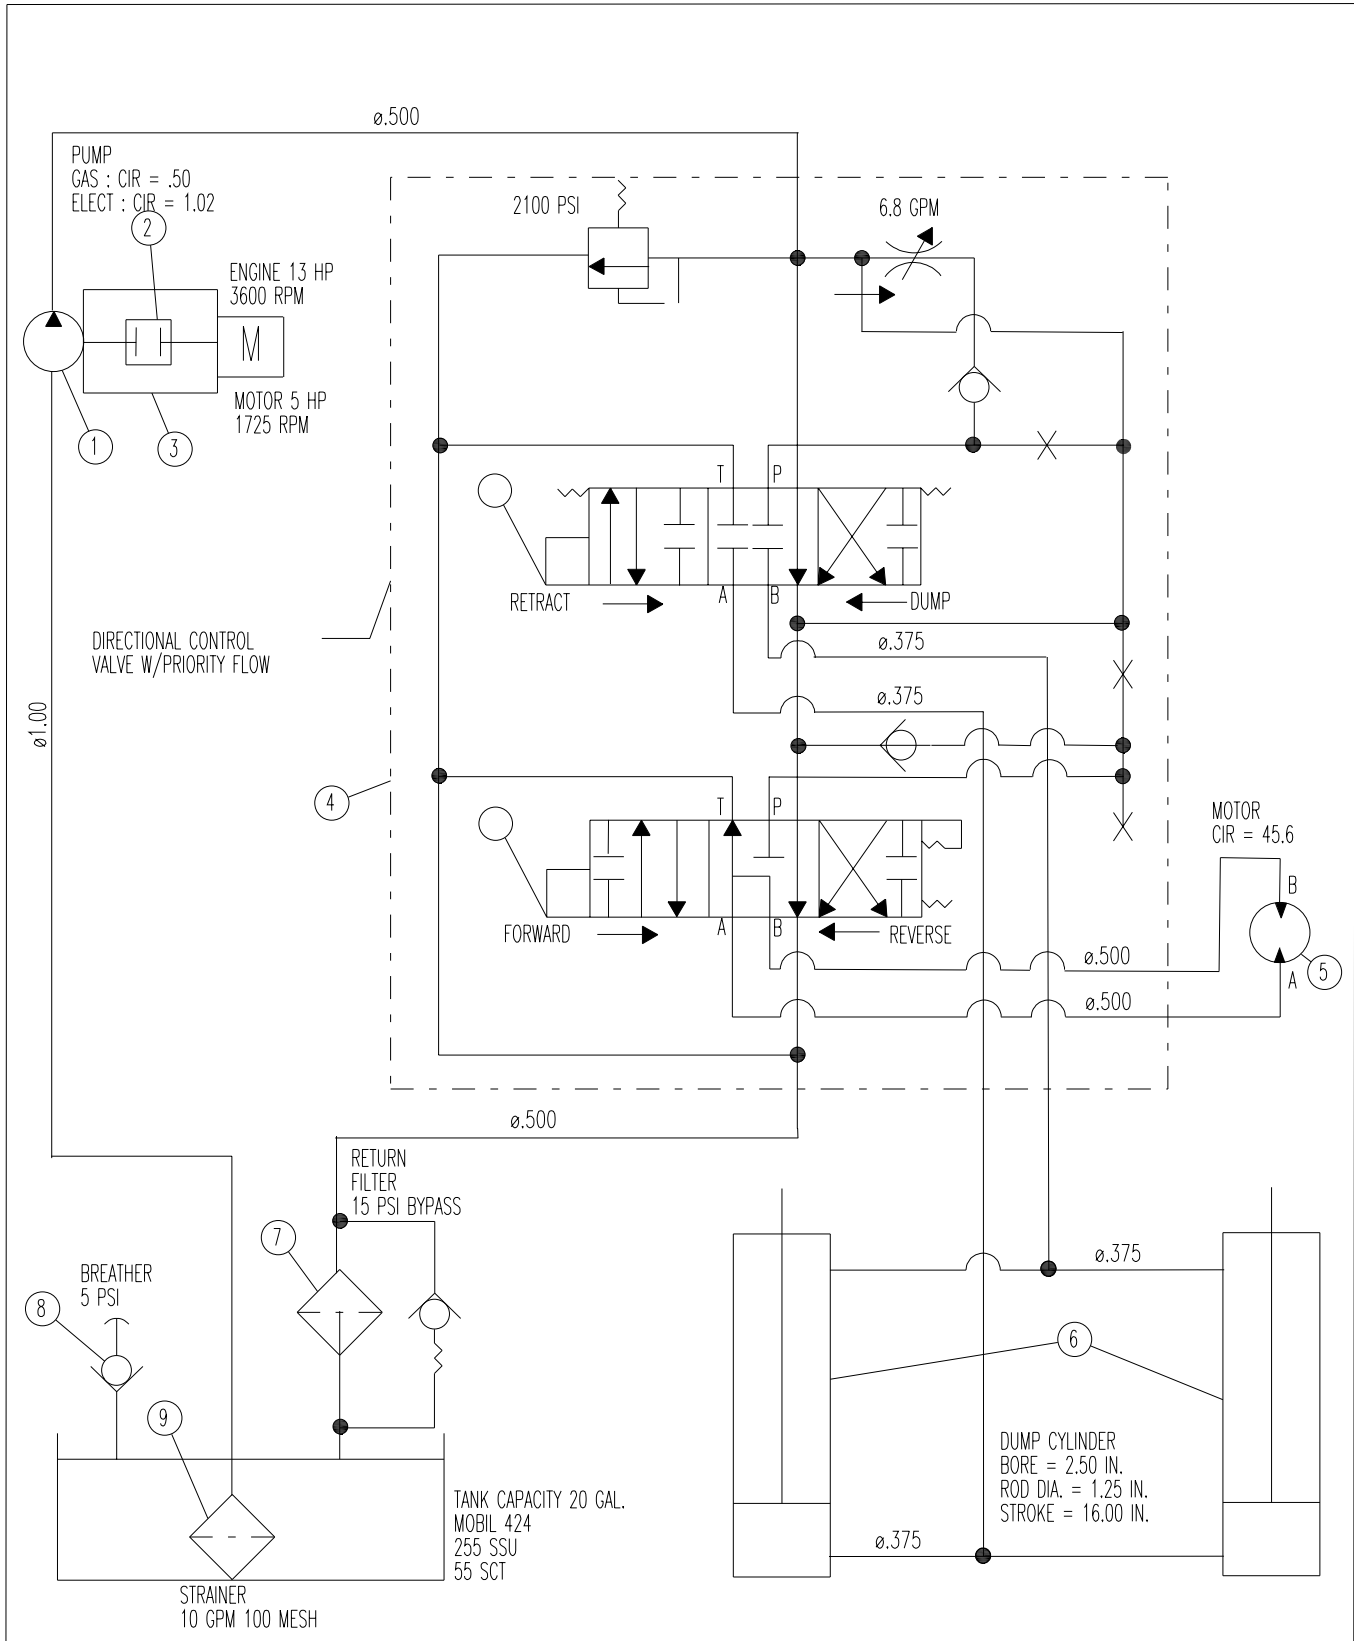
ø.500

PUMP
GAS : CIR = .50
ELECT : CIR = 1.02

2

ENGINE 13 HP
3600 RPM

M

MOTOR 5 HP
1725 RPM

1

3

2100 PSI

6.8 GPM

T
P

RETRACT
A
B
DUMP

DIRECTIONAL CONTROL
VALVE W/PRIORITY FLOW

ø.375

ø.375

ø1.00

4

T
P

MOTOR
CIR = 45.6

B

FORWARD
A
B
REVERSE

ø.500

5

A

ø.500

ø.500

RETURN
FILTER
15 PSI BYPASS

7

ø.375

BREATHER
5 PSI

8

6

9

DUMP CYLINDER
BORE = 2.50 IN.
ROD DIA. = 1.25 IN.
STROKE = 16.00 IN.

TANK CAPACITY 20 GAL.
MOBIL 424
255 SSU
55 SCT

ø.375

STRAINER
10 GPM 100 MESH